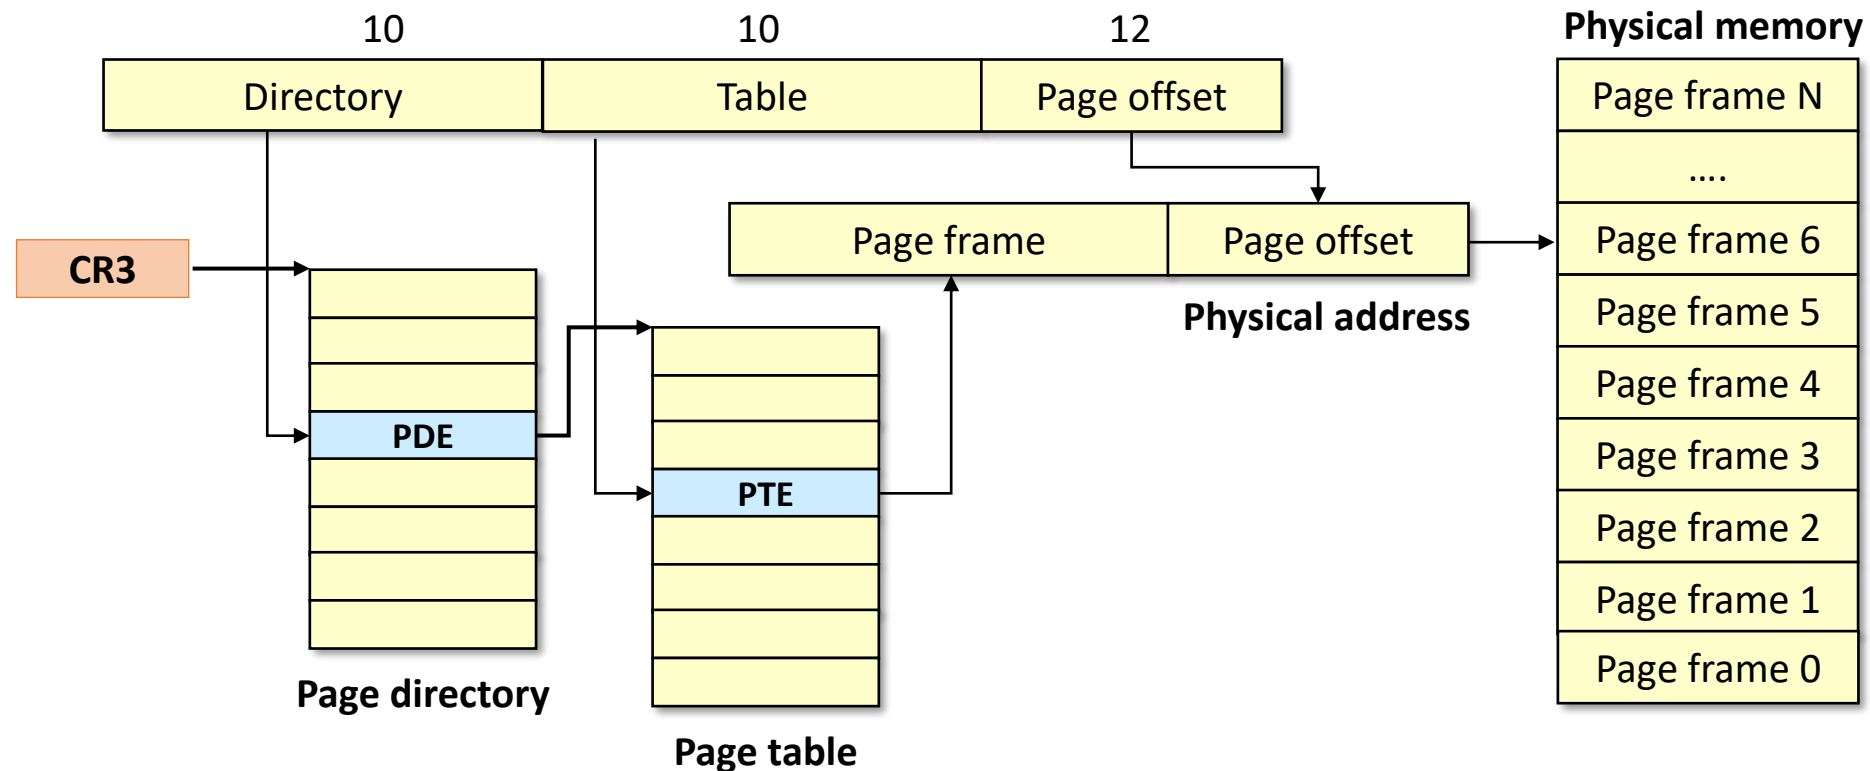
10
10
12
Physical memory

Directory
Table
Page offset

Page frame N
....
Page frame 6
Page frame 5
Page frame 4
Page frame 3
Page frame 2
Page frame 1
Page frame 0

Page frame
Page offset
Physical address

CR3

PDE
Page directory

PTE
Page table